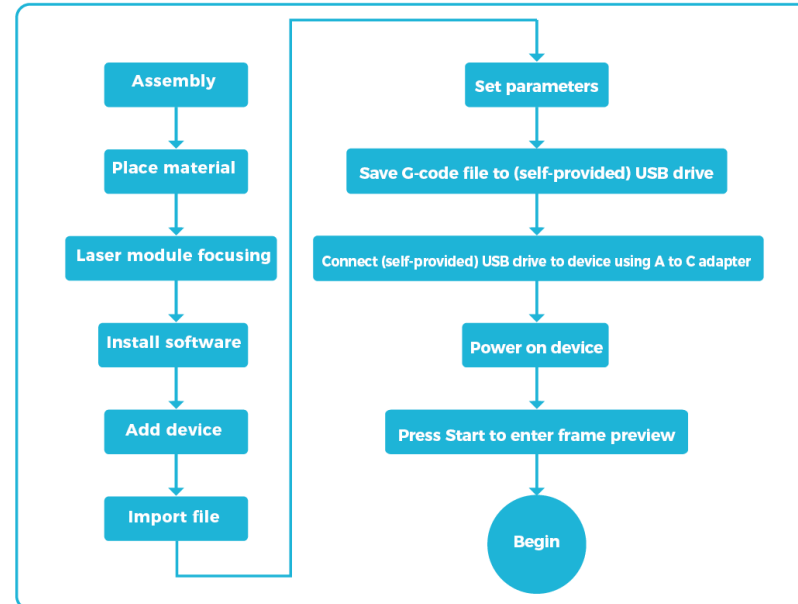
Assembly
Place material
Laser module focusing
Install software
Add device
Import file
Set parameters
Save G-code file to (self-provided) USB drive
Connect (self-provided) USB drive to device using A to C adapter
Power on device
Press Start to enter frame preview
Begin